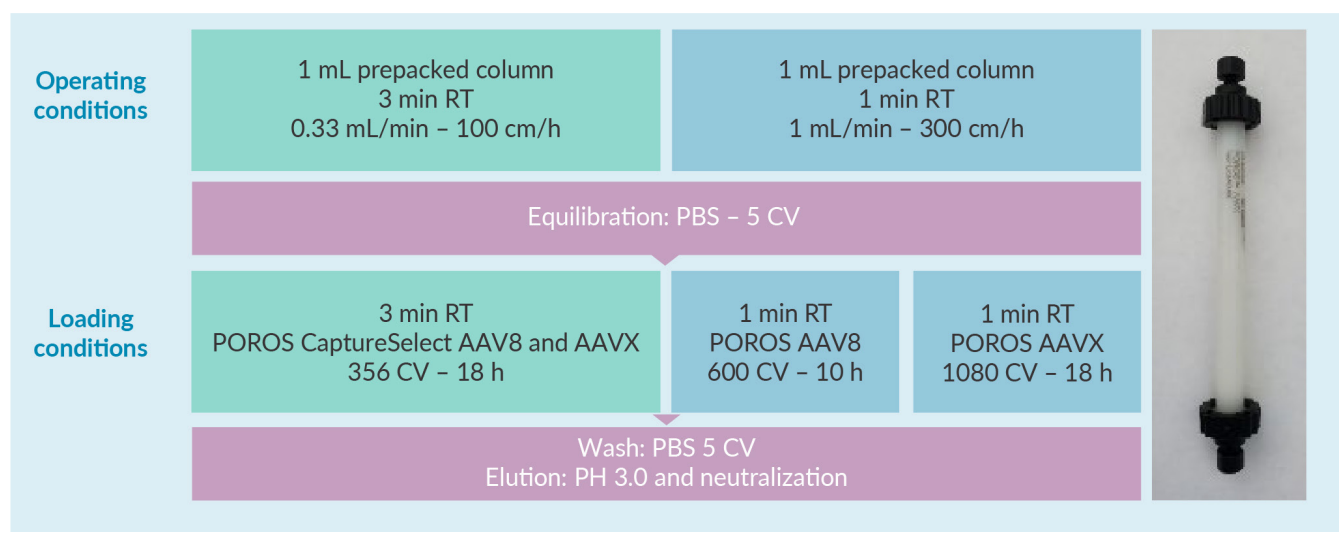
Operating conditions

1 mL prepacked column
3 min RT
0.33 mL/min – 100 cm/h

1 mL prepacked column
1 min RT
1 mL/min – 300 cm/h

Equilibration: PBS – 5 CV

Loading conditions

3 min RT
POROS CaptureSelect AAV8 and AAVX
356 CV – 18 h

1 min RT
POROS AAV8
600 CV – 10 h

1 min RT
POROS AAVX
1080 CV – 18 h

Wash: PBS 5 CV
Elution: PH 3.0 and neutralization